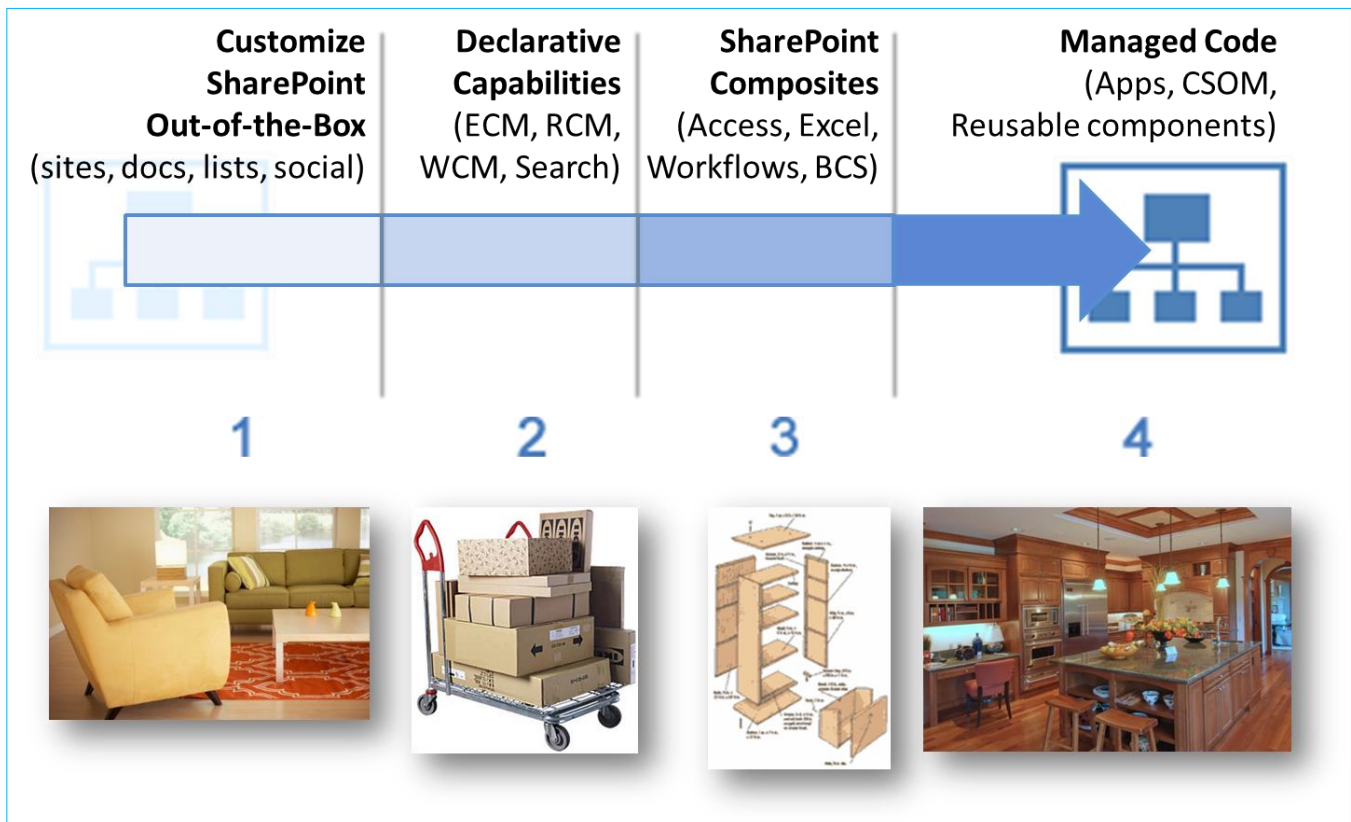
**Customize SharePoint Out-of-the-Box**
(sites, docs, lists, social)

**Declarative Capabilities**
(ECM, RCM, WCM, Search)

**SharePoint Composites**
(Access, Excel, Workflows, BCS)

**Managed Code**
(Apps, CSOM, Reusable components)

1

2

3

4